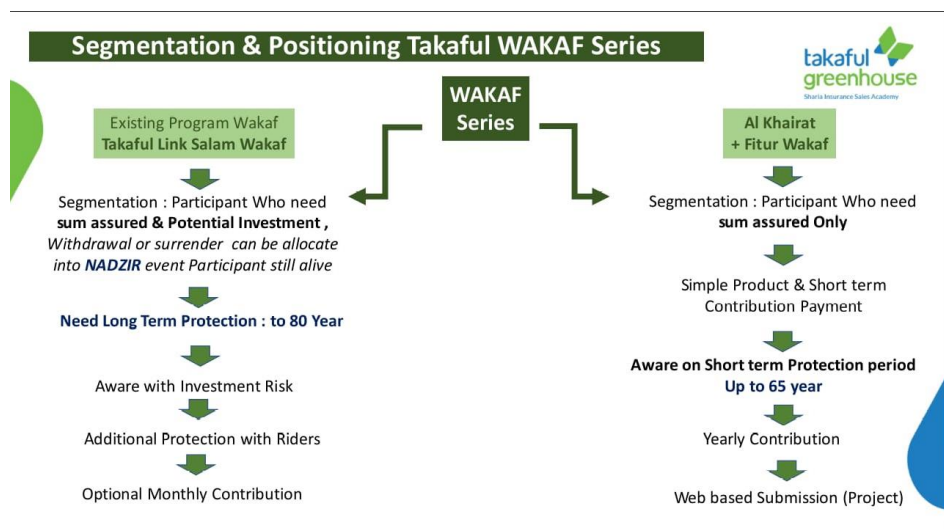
Segmentation & Positioning Takaful WAKAF Series

takaful greenhouse
Sharia Insurance Sales Academy

WAKAF Series

Existing Program Wakaf
Takaful Link Salam Wakaf

Segmentation : Participant Who need sum assured & Potential Investment , Withdrawal or surrender can be allocate into NADZIR event Participant still alive

Need Long Term Protection : to 80 Year

Aware with Investment Risk

Additional Protection with Riders

Optional Monthly Contribution

Al Khairat
+ Fitur Wakaf

Segmentation : Participant Who need sum assured Only

Simple Product & Short term Contribution Payment

Aware on Short term Protection period Up to 65 year

Yearly Contribution

Web based Submission (Project)